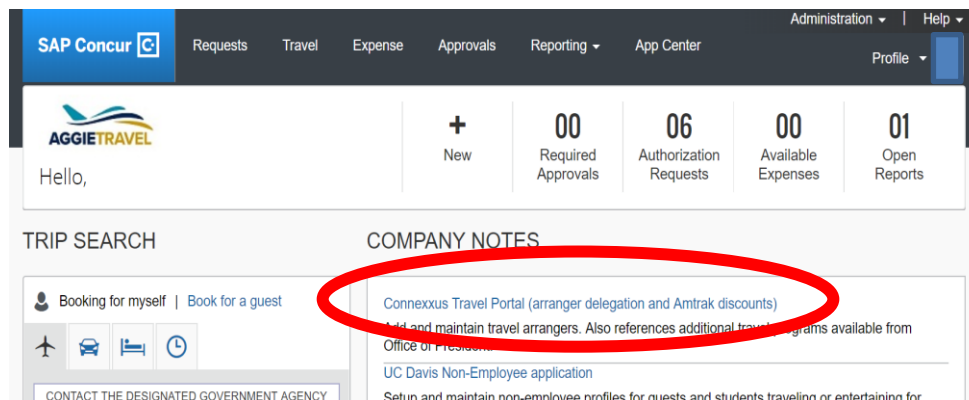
SAP Concur

Requests Travel Expense Approvals Reporting App Center

Administration | Help

Profile

AGGIETRAVEL

Hello,

+ New

00 Required Approvals

06 Authorization Requests

00 Available Expenses

01 Open Reports

TRIP SEARCH

Booking for myself | Book for a guest

CONTACT THE DESIGNATED GOVERNMENT AGENCY

COMPANY NOTES

Connexxus Travel Portal (arranger delegation and Amtrak discounts)

Add and maintain travel arrangers. Also references additional travel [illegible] programs available from Office of President.

UC Davis Non-Employee application

Setup and maintain non-employee profiles for guests and students traveling or entertaining for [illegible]